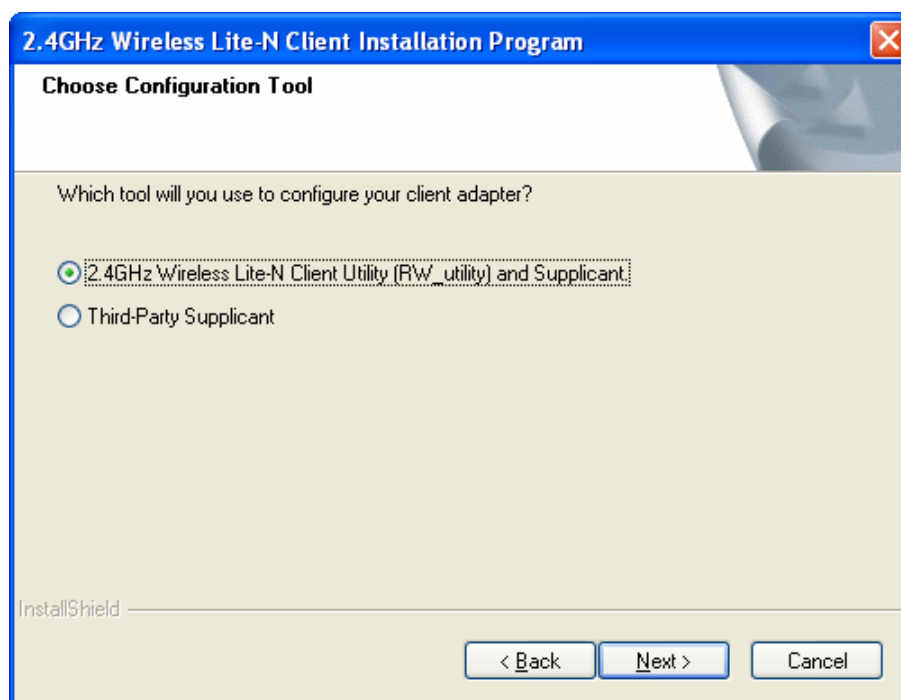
2.4GHz Wireless Lite-N Client Installation Program

Choose Configuration Tool

Which tool will you use to configure your client adapter?

2.4GHz Wireless Lite-N Client Utility (RW_utility) and Supplicant.

Third-Party Supplicant

InstallShield

< Back

Next >

Cancel